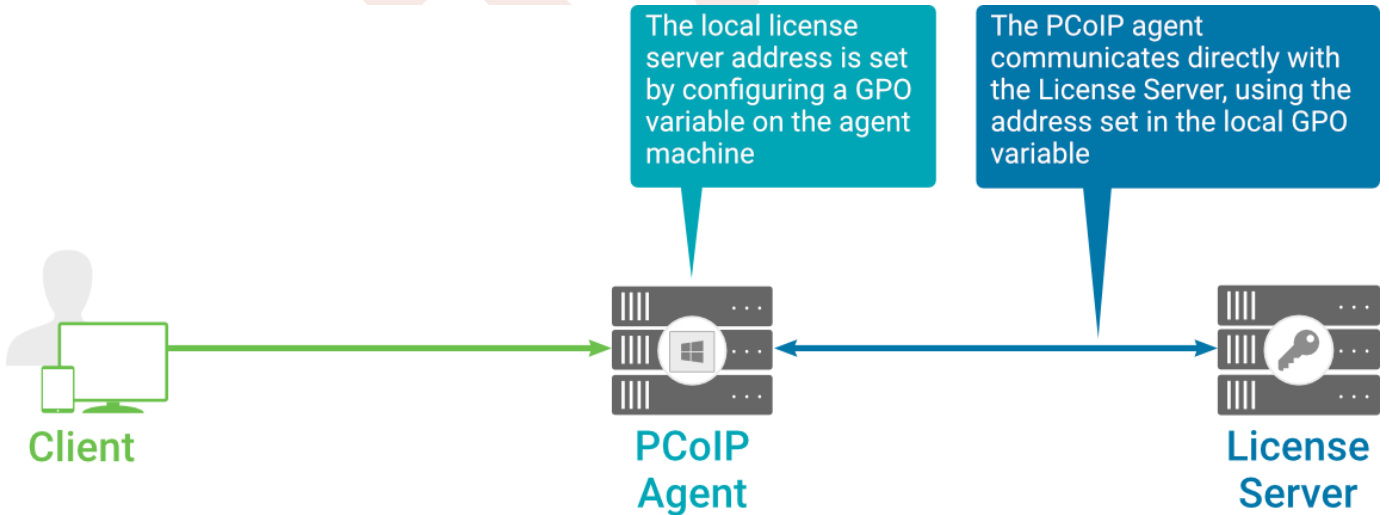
The local license server address is set by configuring a GPO variable on the agent machine

The PCoIP agent communicates directly with the License Server, using the address set in the local GPO variable

Client

PCoIP Agent

License Server